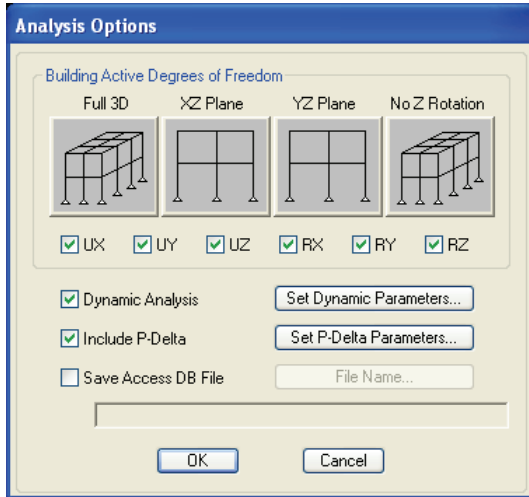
Analysis Options

Building Active Degrees of Freedom

Full 3D

XZ Plane

YZ Plane

No Z Rotation

UX UY UZ RX RY RZ

Dynamic Analysis

Set Dynamic Parameters...

Include P-Delta

Set P-Delta Parameters...

Save Access DB File

File Name...

OK

Cancel